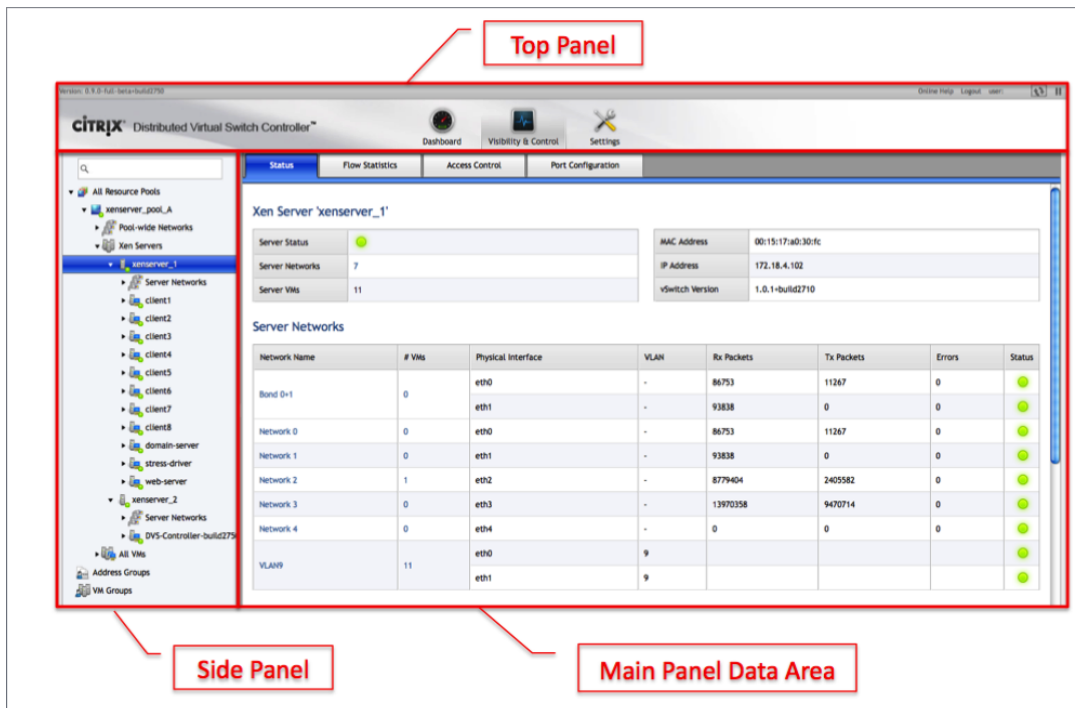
Top Panel

Version: 0.9.0-full-beta+build2750

Online Help Logout user:

CiTRiX Distributed Virtual Switch Controller™

Dashboard Visibility & Control Settings

All Resource Pools
xenserver_pool_A
Pool-wide Networks
Xen Servers
xenserver_1
Server Networks
client1
client2
client3
client4
client5
client6
client7
client8
domain-server
stress-driver
web-server
xenserver_2
Server Networks
DVS-Controller-build275
All VMs
Address Groups
VM Groups

Status | Flow Statistics | Access Control | Port Configuration

Xen Server 'xenserver_1'

| Server Status | |
|---|---|
| Server Networks | 7 |
| Server VMs | 11 |

| MAC Address | 00:15:17:a0:30:fc |
|---|---|
| IP Address | 172.18.4.102 |
| vSwitch Version | 1.0.1+build2710 |

Server Networks

| Network Name | # VMs | Physical Interface | VLAN | Rx Packets | Tx Packets | Errors | Status |
|---|---|---|---|---|---|---|---|
| Bond 0+1 | 0 | eth0 | - | 86753 | 11267 | 0 | |
| | | eth1 | - | 93838 | 0 | 0 | |
| Network 0 | 0 | eth0 | - | 86753 | 11267 | 0 | |
| Network 1 | 0 | eth1 | - | 93838 | 0 | 0 | |
| Network 2 | 1 | eth2 | - | 8779404 | 2405582 | 0 | |
| Network 3 | 0 | eth3 | - | 13970358 | 9470714 | 0 | |
| Network 4 | 0 | eth4 | - | 0 | 0 | 0 | |
| VLAN9 | 11 | eth0 | 9 | | | | |
| | | eth1 | 9 | | | | |

Side Panel

Main Panel Data Area